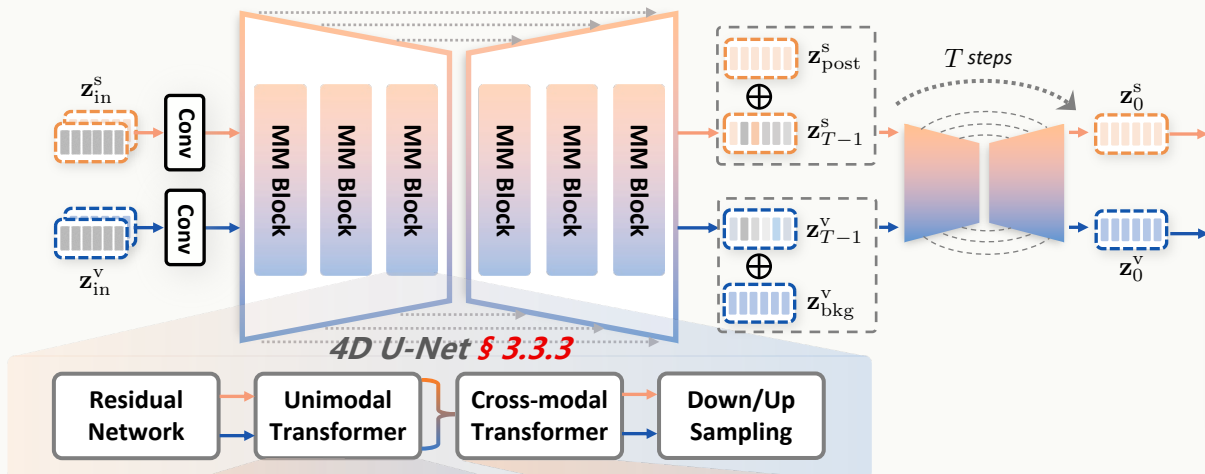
$\mathbf{z}_{\text{in}}^{\text{s}}$

Conv

$\mathbf{z}_{\text{in}}^{\text{v}}$

Conv

MM Block

MM Block

MM Block

MM Block

MM Block

MM Block

$\mathbf{z}_{\text{post}}^{\text{s}}$

$\oplus$

$\mathbf{z}_{T-1}^{\text{s}}$

$\mathbf{z}_{T-1}^{\text{v}}$

$\oplus$

$\mathbf{z}_{\text{bkg}}^{\text{v}}$

$T$ steps

$\mathbf{z}_{0}^{\text{s}}$

$\mathbf{z}_{0}^{\text{v}}$

4D U-Net § 3.3.3

Residual Network

Unimodal Transformer

Cross-modal Transformer

Down/Up Sampling